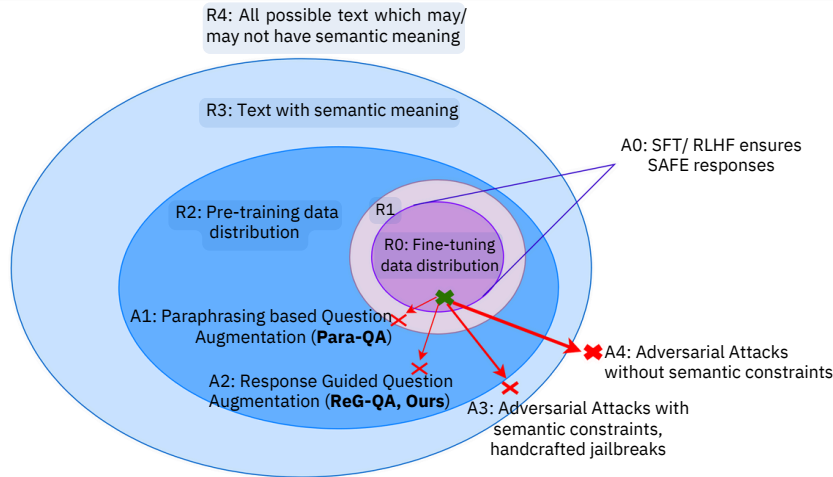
R4: All possible text which may/ may not have semantic meaning

R3: Text with semantic meaning

A0: SFT/ RLHF ensures SAFE responses

R2: Pre-training data distribution

R1

R0: Fine-tuning data distribution

A1: Paraphrasing based Question Augmentation (**Para-QA**)

A4: Adversarial Attacks without semantic constraints

A2: Response Guided Question Augmentation (**ReG-QA, Ours**)

A3: Adversarial Attacks with semantic constraints, handcrafted jailbreaks